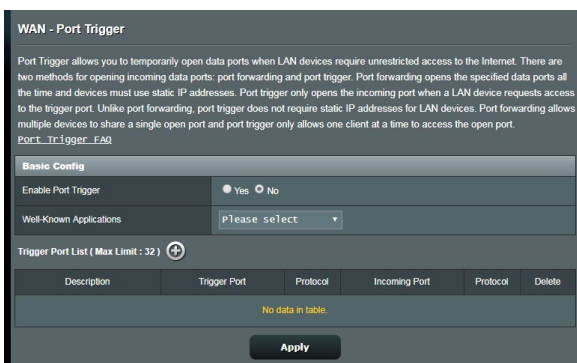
WAN - Port Trigger

Port Trigger allows you to temporarily open data ports when LAN devices require unrestricted access to the Internet. There are two methods for opening incoming data ports: port forwarding and port trigger. Port forwarding opens the specified data ports all the time and devices must use static IP addresses. Port trigger only opens the incoming port when a LAN device requests access to the trigger port. Unlike port forwarding, port trigger does not require static IP addresses for LAN devices. Port forwarding allows multiple devices to share a single open port and port trigger only allows one client at a time to access the open port.
Port Trigger FAQ

Basic Config

Enable Port Trigger Yes No

Well-Known Applications Please select

Trigger Port List ( Max Limit : 32 )

| Description | Trigger Port | Protocol | Incoming Port | Protocol | Delete |
|---|---|---|---|---|---|
| No data in table. | | | | | |

Apply